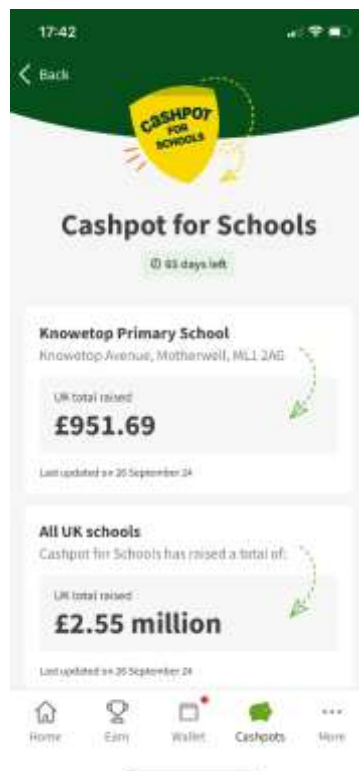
17:42

Back

CASHPOT FOR SCHOOLS

Cashpot for Schools

65 days left

Knowetop Primary School
Knowetop Avenue, Motherwell, ML1 2AG

UK total raised
£951.69

Last updated on 26 September 24

All UK schools
Cashpot for Schools has raised a total of:

UK total raised
£2.55 million

Last updated on 26 September 24

Home Earn Wallet Cashpots More